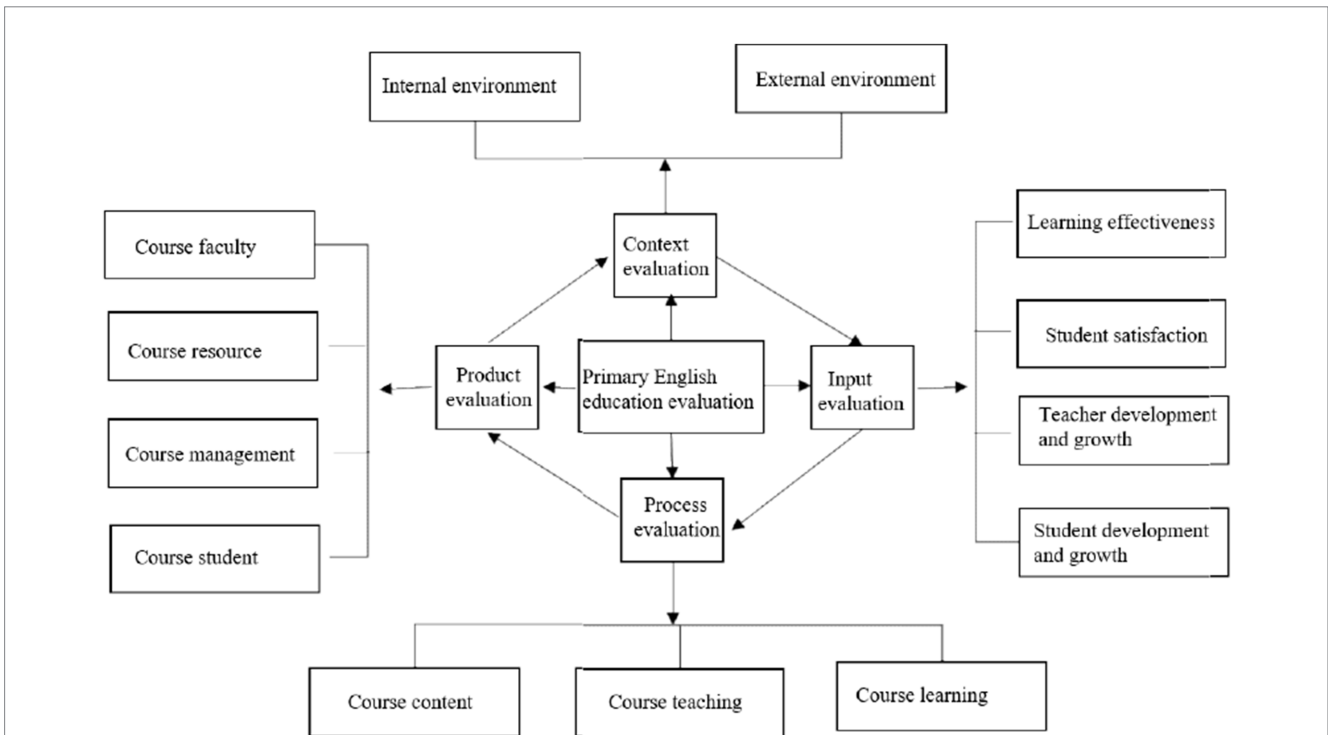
Internal environment

External environment

Course faculty

Course resource

Course management

Course student

Context evaluation

Product evaluation

Primary English education evaluation

Input evaluation

Process evaluation

Learning effectiveness

Student satisfaction

Teacher development and growth

Student development and growth

Course content

Course teaching

Course learning